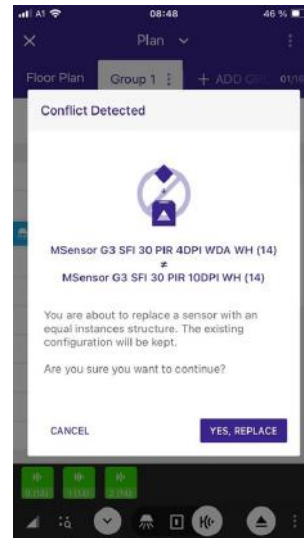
A1 08:48 46 %

Plan

Floor Plan Group 1 + ADD GR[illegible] 01/16

Conflict Detected

MSensor G3 SFI 30 PIR 4DPI WDA WH (14)
≠
MSensor G3 SFI 30 PIR 10DPI WH (14)

You are about to replace a sensor with an equal instances structure. The existing configuration will be kept.

Are you sure you want to continue?

CANCEL

YES, REPLACE